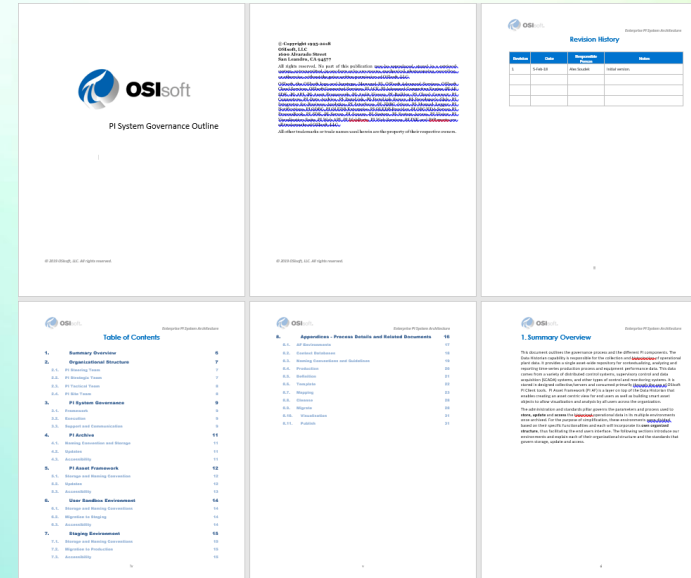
OSIsoft

PI System Governance Outline

© 2016 OSIsoft, LLC. All rights reserved.

© Copyright 1995-2016
OSIsoft, LLC
1600 Alvarado Street
San Leandro, CA 94577

All rights reserved. No part of this publication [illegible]

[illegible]

All other trademarks or trade names used herein are the property of their respective owners.

© 2016 OSIsoft, LLC. All rights reserved.

OSIsoft

Enterprise PI System Architecture

Revision History

| Revision | Date | Responsible Person | Notes |
|---|---|---|---|
| 1 | 3-Feb-16 | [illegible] | Initial version |
| | | | |
| | | | |
| | | | |

3

OSIsoft

Enterprise PI System Architecture

Table of Contents

1. Summary Overview 6
2. Organizational Structure 7
2.1. PI Steering Team 7
2.2. PI Strategic Team 7
2.3. PI Tactical Team 7
2.4. PI Site Team 8
3. PI System Governance 9
3.1. Framework 9
3.2. Execution 9
3.3. Support and Communication 9
4. PI Archive 11
4.1. Naming Convention and Storage 11
4.2. Updates 11
4.3. Accessibility 11
5. PI Asset Framework 12
5.1. Storage and Naming Convention 12
5.2. Updates 13
5.3. Accessibility 13
6. User Sandbox Environment 14
6.1. Storage and Naming Conventions 14
6.2. Migration to Staging 14
6.3. Accessibility 14
7. Staging Environment 15
7.1. Storage and Naming Conventions 15
7.2. Migration to Production 15
7.3. Accessibility 15

OSIsoft

Enterprise PI System Architecture

8. Appendices - Process Details and Related Documents 16
8.1. AF Environments 16
8.2. Content Databases 16
8.3. Naming Conventions and Guidelines 16
8.4. Production 20
8.5. Definition 21
8.6. Template 22
8.7. Mapping 23
8.8. Classes 24
8.9. Migrate 26
8.10. Visualization 21
8.11. Publish 21

OSIsoft

Enterprise PI System Architecture

1. Summary Overview

This document outlines the governance process and the different PI components. The Data Historian capability is responsible for the collection and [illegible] of operational plant data. It provides a single asset wide repository for contextualizing, analyzing and reporting time-series production process and equipment performance data. This data comes from a variety of distributed control systems, supervisory control and data acquisition (SCADA) systems, and other types of control and monitoring systems. It is stored in designed collective servers and consumed primarily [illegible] OSIsoft PI Client tools. PI Asset Framework (PI AF) is a layer on top of the Data Historian that enables creating an asset-centric view for end users as well as building smart asset objects to allow visualization and analysis by all users across the organization.

The administration and standards pillar governs the parameters and process used to store, update and access the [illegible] operational data in its multiple environments once archived. For the purpose of simplification, these environments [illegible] based on their specific functionalities and each will incorporate its own organized structure, thus facilitating the end users interface. The following sections introduce our environments and explain each of their organizational structure and the standards that govern storage, update and access.